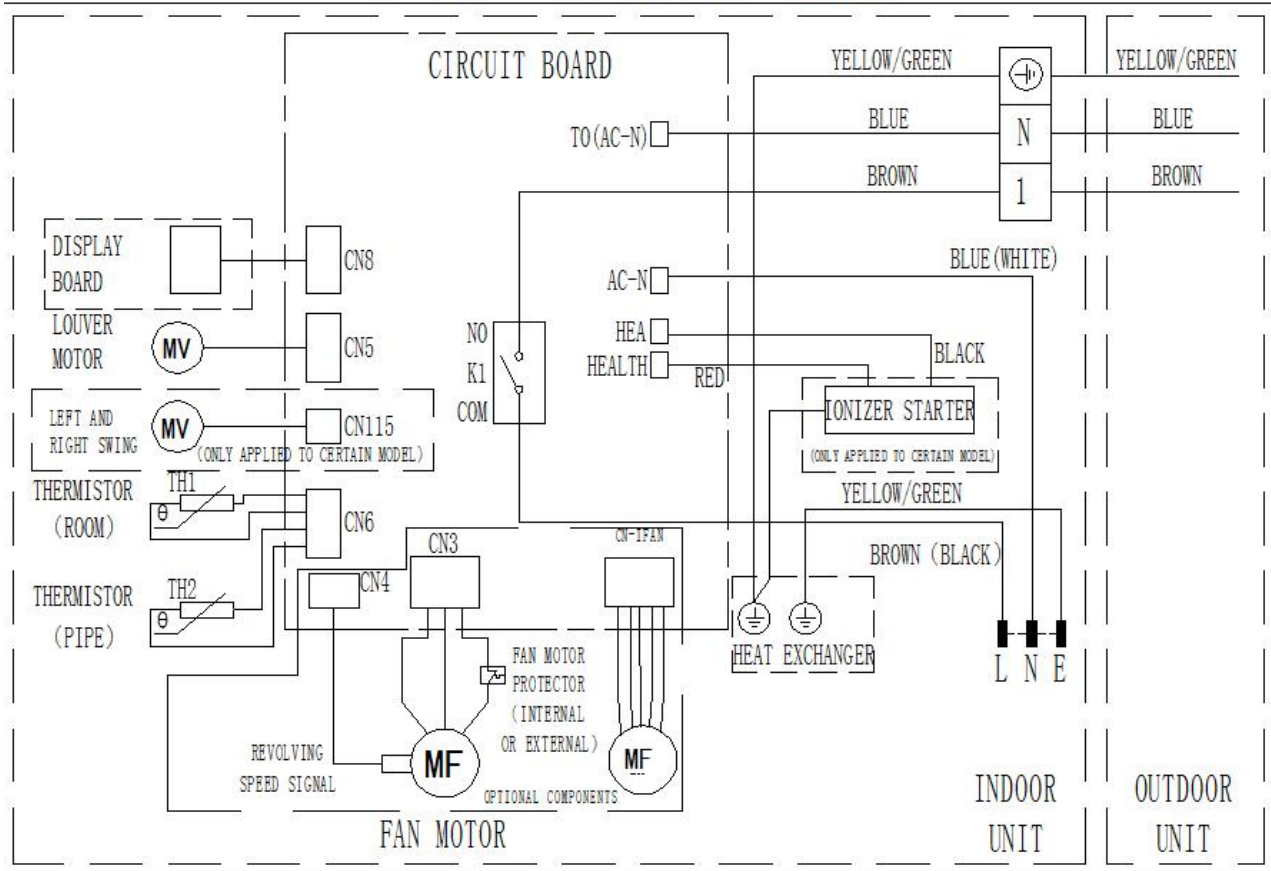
CIRCUIT BOARD

YELLOW/GREEN

YELLOW/GREEN

TO(AC-N)

BLUE

N

BLUE

BROWN

1

BROWN

DISPLAY BOARD

CN8

BLUE(WHITE)

LOUVER MOTOR

MV

CN5

AC-N

NO

K1

COM

HEA

HEALTH

BLACK

RED

LEFT AND RIGHT SWING

MV

CN115

(ONLY APPLIED TO CERTAIN MODEL)

IONIZER STARTER

(ONLY APPLIED TO CERTAIN MODEL)

THERMISTOR (ROOM)

TH1

θ

CN6

YELLOW/GREEN

CN3

CN-IFAN

BROWN (BLACK)

THERMISTOR (PIPE)

TH2

θ

CN4

FAN MOTOR PROTECTOR (INTERNAL OR EXTERNAL)

HEAT EXCHANGER

L N E

REVOLVING SPEED SIGNAL

MF

MF

OPTIONAL COMPONENTS

FAN MOTOR

INDOOR UNIT

OUTDOOR UNIT